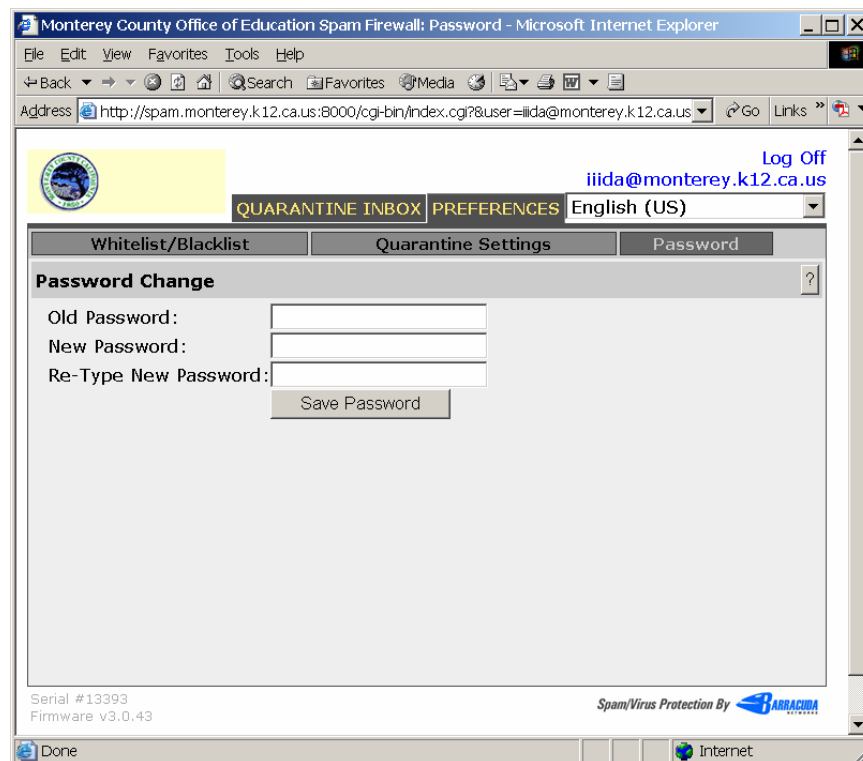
Monterey County Office of Education Spam Firewall: Password - Microsoft Internet Explorer

File Edit View Favorites Tools Help

Back Search Favorites Media

Address http://spam.monterey.k12.ca.us:8000/cgi-bin/index.cgi?&user=iiida@monterey.k12.ca.us Go Links

Log Off
iiida@monterey.k12.ca.us

QUARANTINE INBOX PREFERENCES English (US)

Whitelist/Blacklist Quarantine Settings Password

Password Change ?

Old Password:
New Password:
Re-Type New Password:
Save Password

Serial #13393
Firmware v3.0.43

Spam/Virus Protection By BARRACUDA NETWORKS

Done Internet